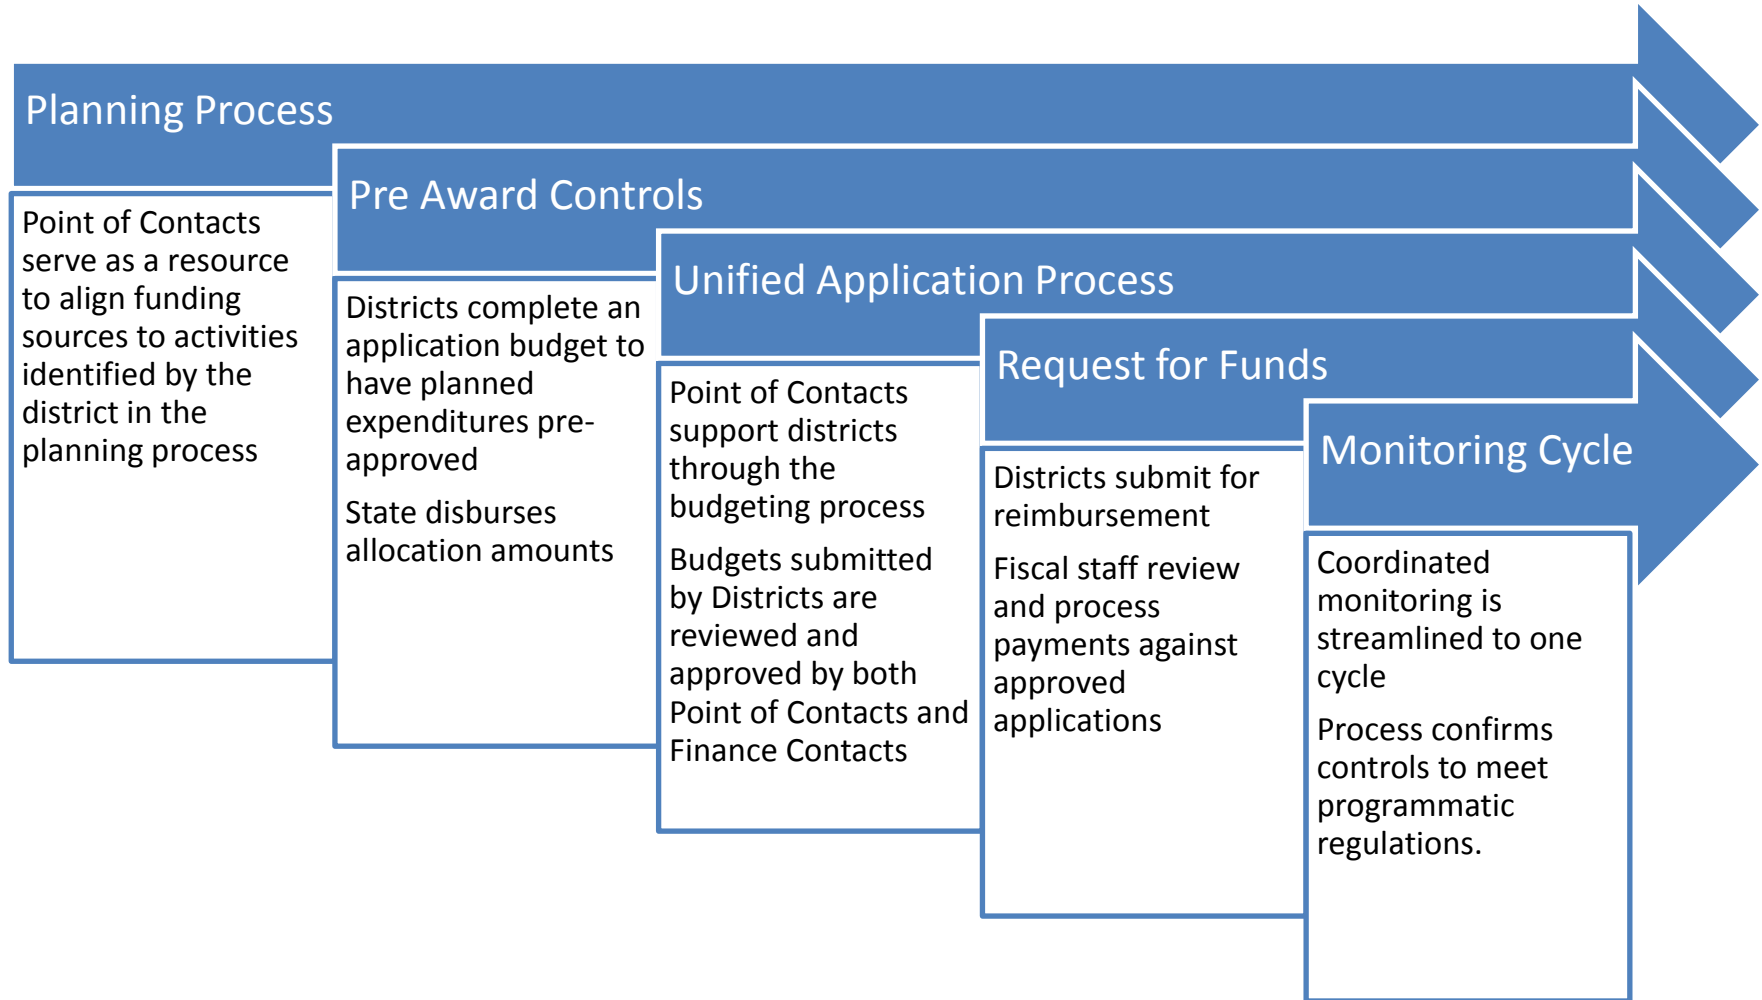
Planning Process

Point of Contacts serve as a resource to align funding sources to activities identified by the district in the planning process

Pre Award Controls

Districts complete an application budget to have planned expenditures pre-approved

State disburses allocation amounts

Unified Application Process

Point of Contacts support districts through the budgeting process

Budgets submitted by Districts are reviewed and approved by both Point of Contacts and Finance Contacts

Request for Funds

Districts submit for reimbursement

Fiscal staff review and process payments against approved applications

Monitoring Cycle

Coordinated monitoring is streamlined to one cycle

Process confirms controls to meet programmatic regulations.